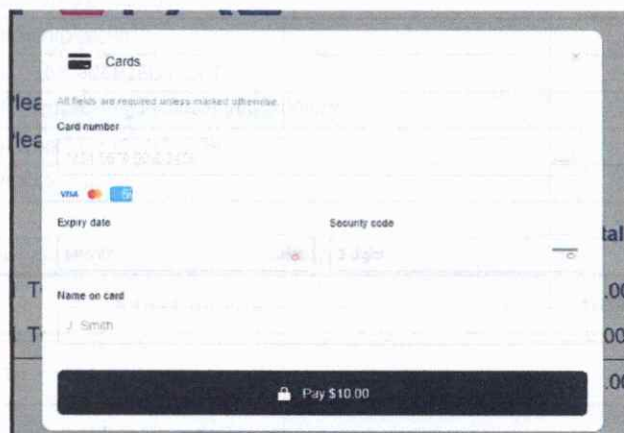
Cards

×

All fields are required unless marked otherwise.

Card number

1234 5678 9012 3456

VISA

Expiry date

MM/YY

Security code

3 digits

Name on card

J. Smith

Pay $10.00

Plea

Plea

tal

T

.00

T

.00

.00